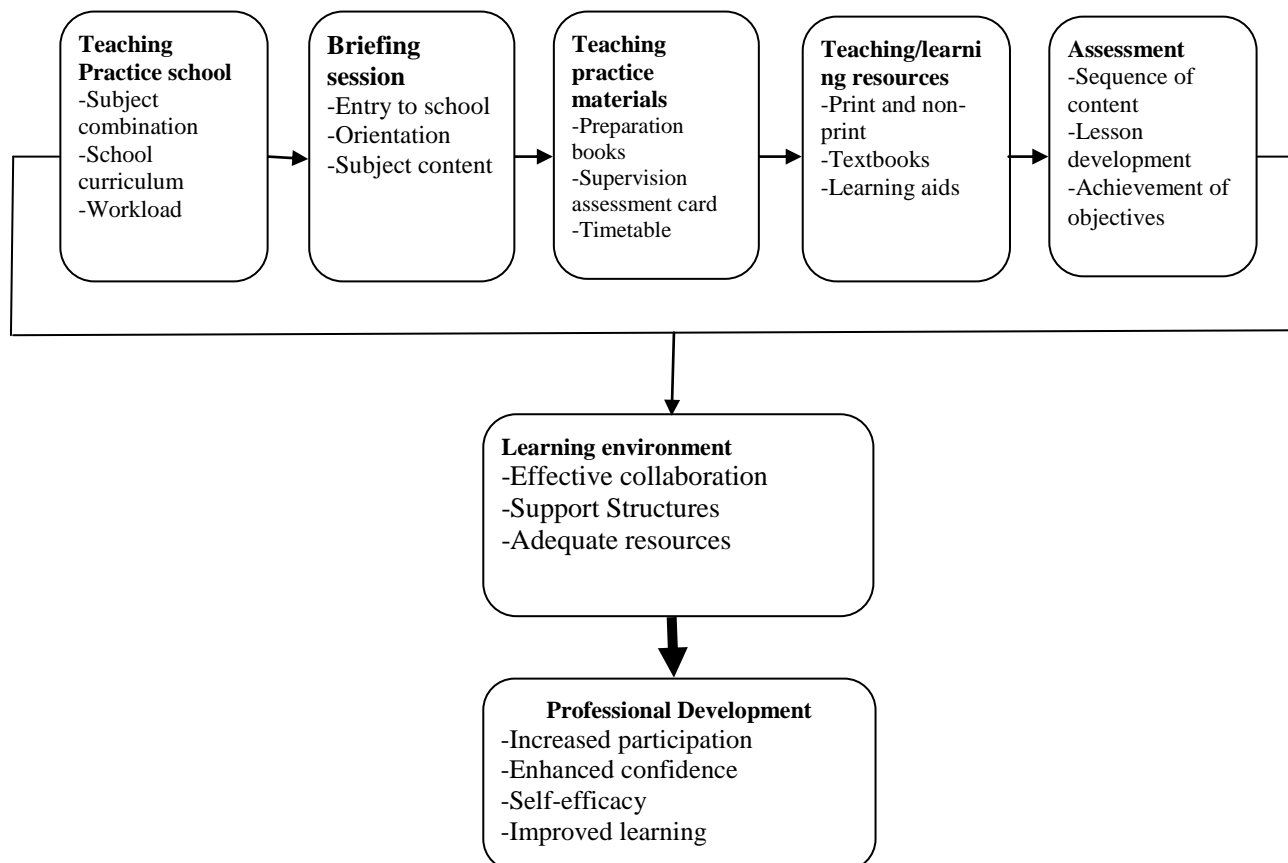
**Teaching Practice school**
-Subject combination
-School curriculum
-Workload

**Briefing session**
-Entry to school
-Orientation
-Subject content

**Teaching practice materials**
-Preparation books
-Supervision assessment card
-Timetable

**Teaching/learning resources**
-Print and non-print
-Textbooks
-Learning aids

**Assessment**
-Sequence of content
-Lesson development
-Achievement of objectives

**Learning environment**
-Effective collaboration
-Support Structures
-Adequate resources

**Professional Development**
-Increased participation
-Enhanced confidence
-Self-efficacy
-Improved learning